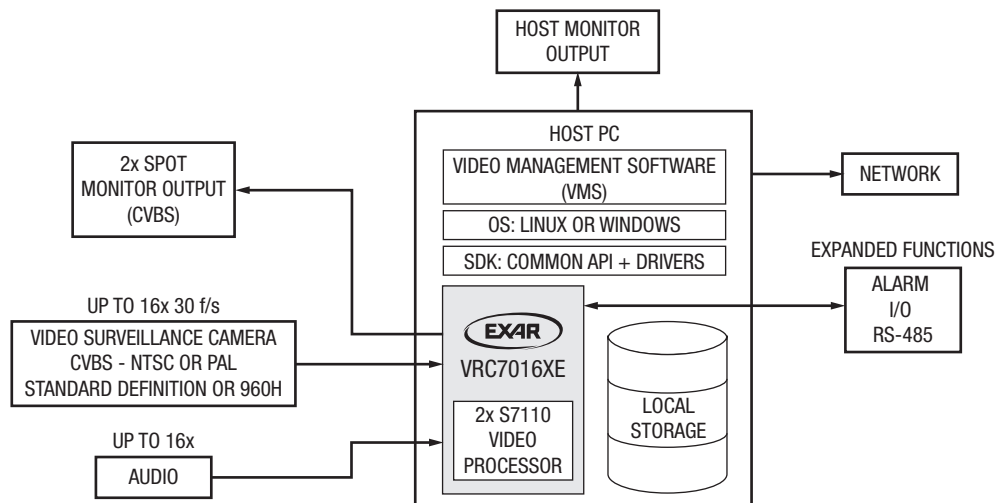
HOST MONITOR OUTPUT

HOST PC

VIDEO MANAGEMENT SOFTWARE (VMS)

OS: LINUX OR WINDOWS

SDK: COMMON API + DRIVERS

NETWORK

2x SPOT MONITOR OUTPUT (CVBS)

EXPANDED FUNCTIONS

ALARM
I/O
RS-485

UP TO 16x 30 f/s

VIDEO SURVEILLANCE CAMERA
CVBS - NTSC OR PAL
STANDARD DEFINITION OR 960H

EXAR

VRC7016XE

2x S7110 VIDEO PROCESSOR

LOCAL STORAGE

UP TO 16x

AUDIO